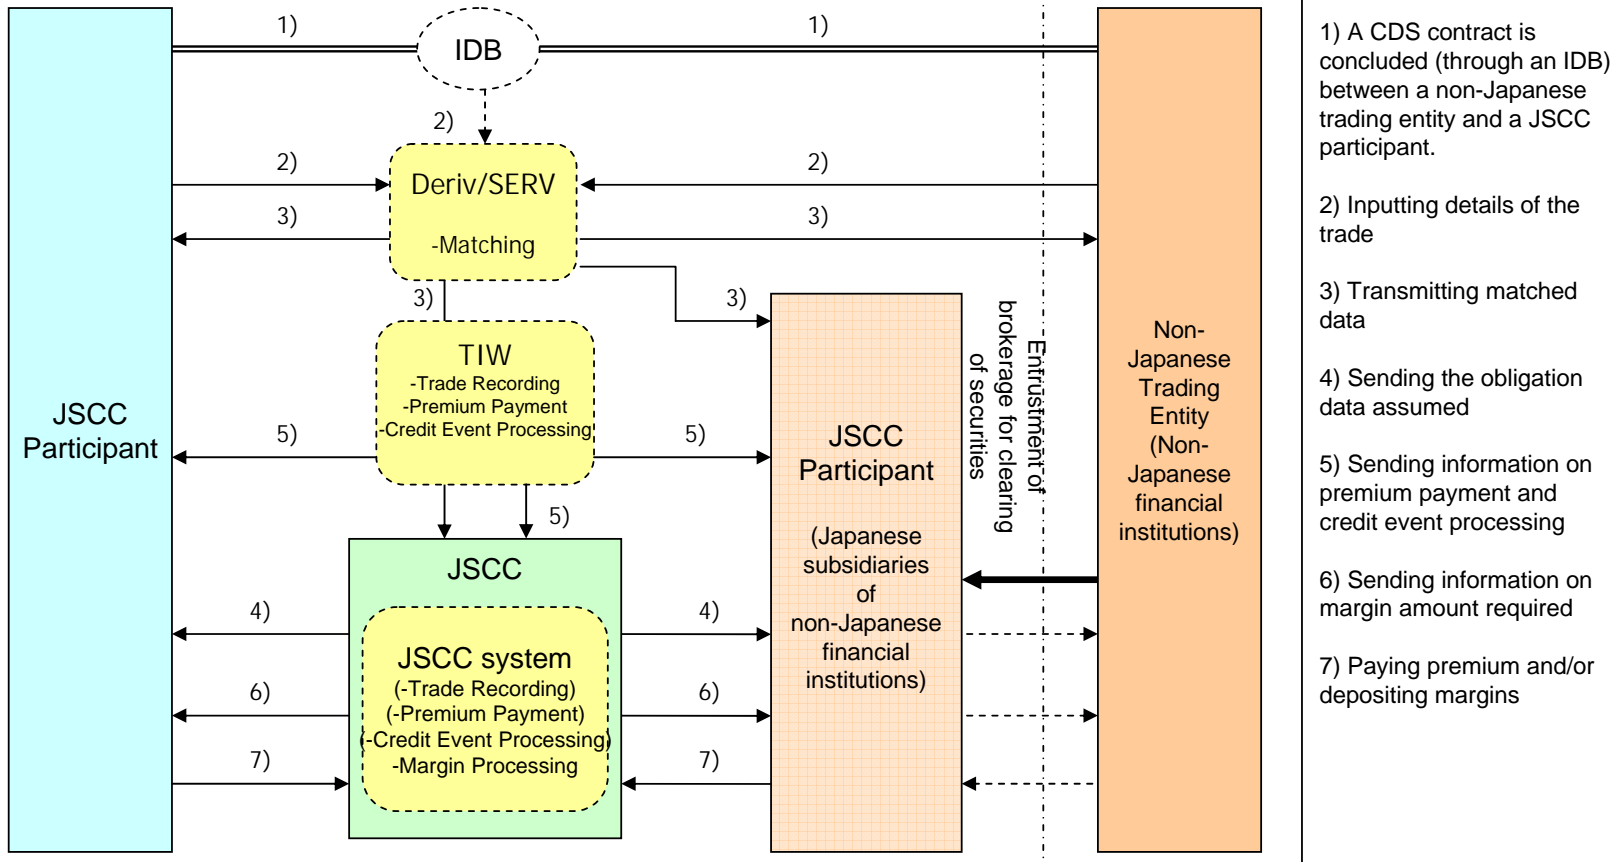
1)

IDB

1)

2)

2)

Deriv/SERV

2)

3)

-Matching

3)

3)

3)

TIW
-Trade Recording
-Premium Payment
-Credit Event Processing

JSCC
Participant

5)

5)

5)

JSCC

4)

JSCC system
(-Trade Recording)
(-Premium Payment)
(-Credit Event Processing)
-Margin Processing

4)

6)

6)

7)

7)

JSCC
Participant

(Japanese subsidiaries of non-Japanese financial institutions)

brokerage for clearing of securities

Entrustment of

Non-Japanese Trading Entity (Non-Japanese financial institutions)

1) A CDS contract is concluded (through an IDB) between a non-Japanese trading entity and a JSCC participant.

2) Inputting details of the trade

3) Transmitting matched data

4) Sending the obligation data assumed

5) Sending information on premium payment and credit event processing

6) Sending information on margin amount required

7) Paying premium and/or depositing margins